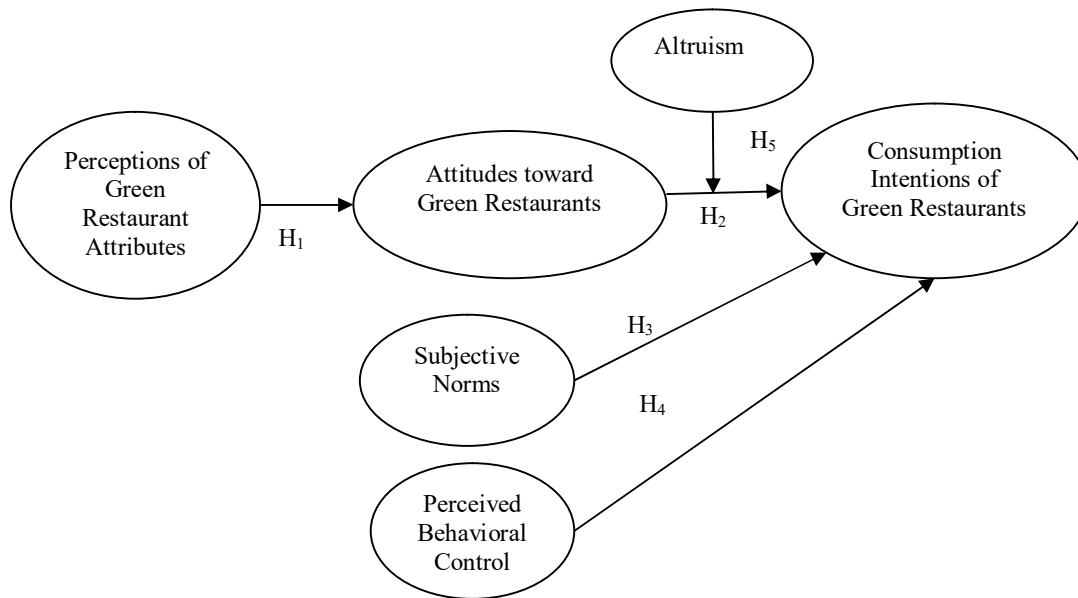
Altruism

Perceptions of Green Restaurant Attributes

$H_1$

Attitudes toward Green Restaurants

$H_5$

$H_2$

Consumption Intentions of Green Restaurants

$H_3$

Subjective Norms

$H_4$

Perceived Behavioral Control